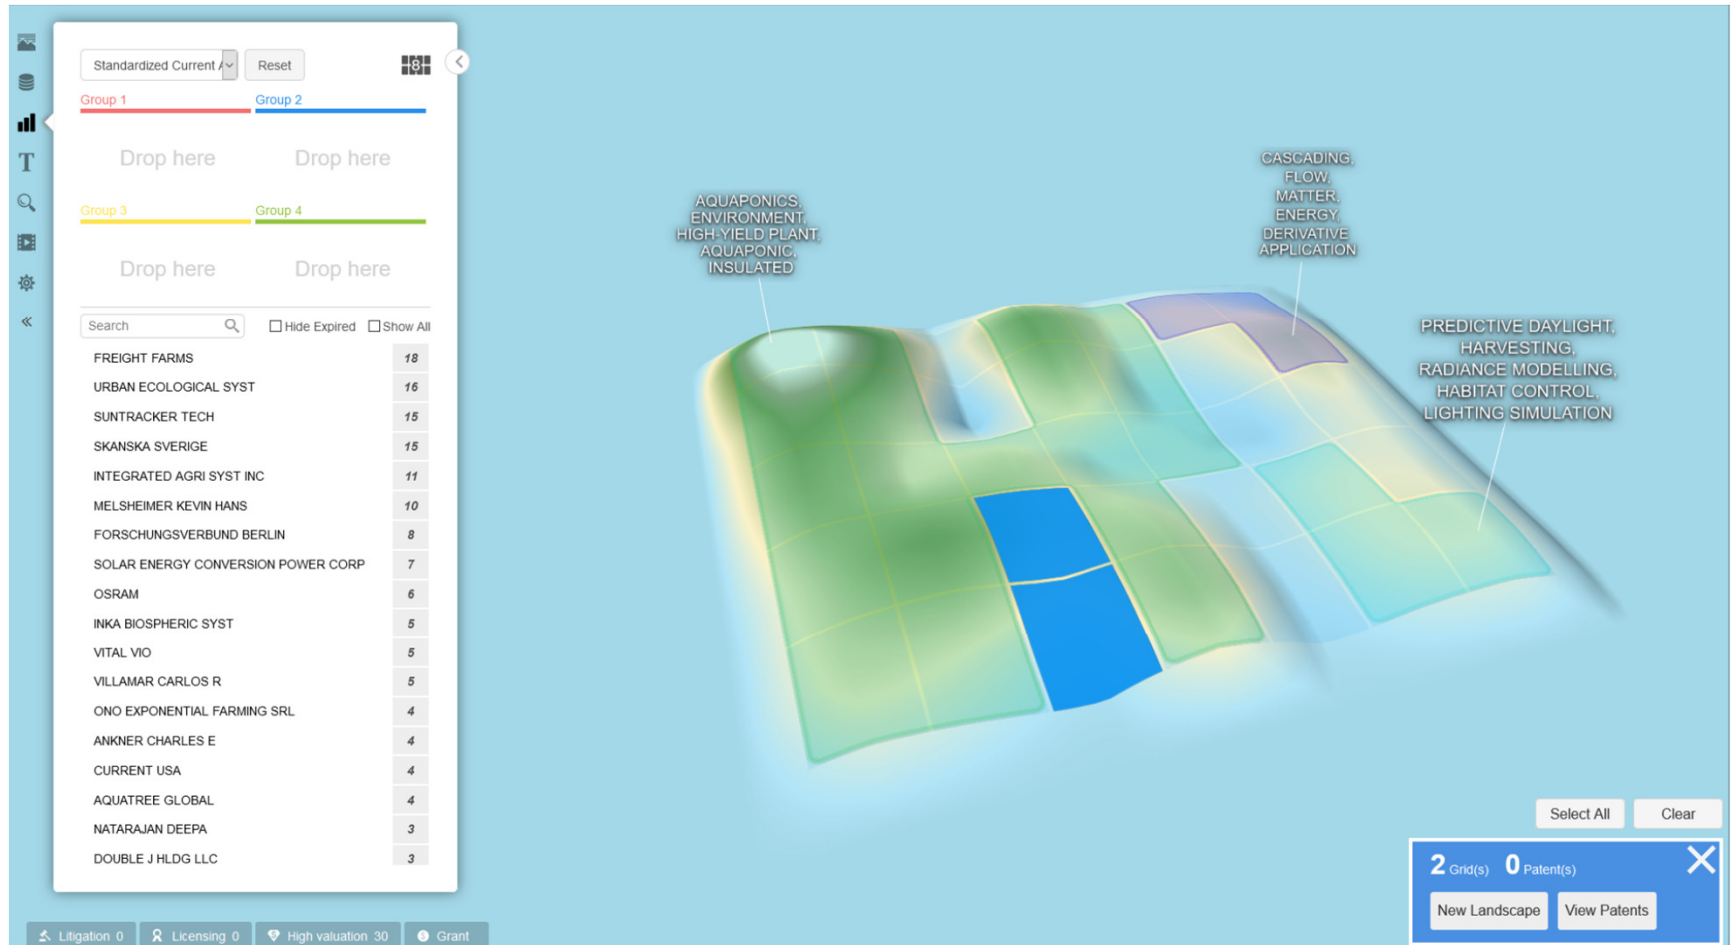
Standardized Current A
Reset

Group 1
Group 2
Drop here
Drop here
Group 3
Group 4
Drop here
Drop here

Search
Hide Expired
Show All

| | |
|---|---|
| FREIGHT FARMS | 18 |
| URBAN ECOLOGICAL SYST | 16 |
| SUNTRACKER TECH | 15 |
| SKANSKA SVERIGE | 15 |
| INTEGRATED AGRI SYST INC | 11 |
| MELSHEIMER KEVIN HANS | 10 |
| FORSCHUNGSVERBUND BERLIN | 8 |
| SOLAR ENERGY CONVERSION POWER CORP | 7 |
| OSRAM | 6 |
| INKA BIOSPHERIC SYST | 5 |
| VITAL VIO | 5 |
| VILLAMAR CARLOS R | 5 |
| ONO EXPONENTIAL FARMING SRL | 4 |
| ANKNER CHARLES E | 4 |
| CURRENT USA | 4 |
| AQUATREE GLOBAL | 4 |
| NATARAJAN DEEPA | 3 |
| DOUBLE J HLDG LLC | 3 |

AQUAPONICS, ENVIRONMENT, HIGH-YIELD PLANT, AQUAPONIC, INSULATED

CASCADING, FLOW, MATTER, ENERGY, DERIVATIVE APPLICATION

PREDICTIVE DAYLIGHT, HARVESTING, RADIANCE MODELLING, HABITAT CONTROL, LIGHTING SIMULATION

Select All
Clear

2 Grid(s) 0 Patent(s)
New Landscape
View Patents

Litigation 0
Licensing 0
High valuation 30
Grant